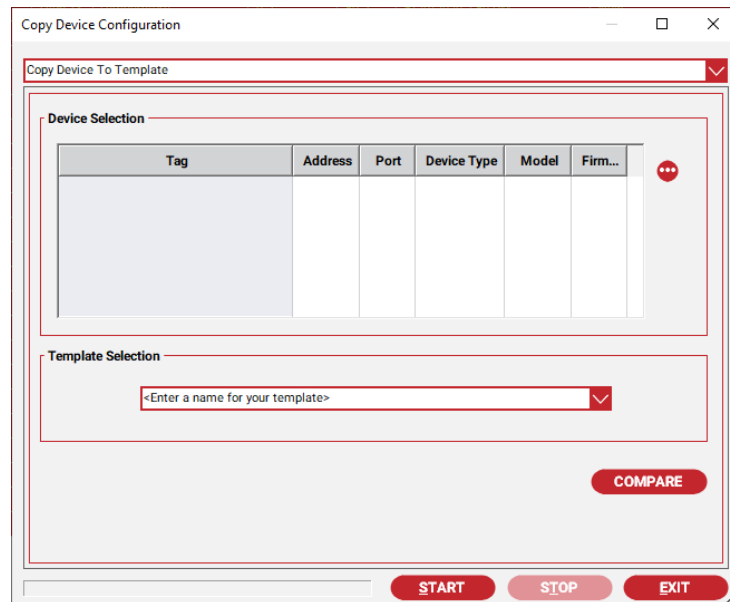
Copy Device Configuration

Copy Device To Template

Device Selection

| Tag | Address | Port | Device Type | Model | Firm... |
|---|---|---|---|---|---|
| | | | | | |

Template Selection

<Enter a name for your template>

COMPARE

START STOP EXIT